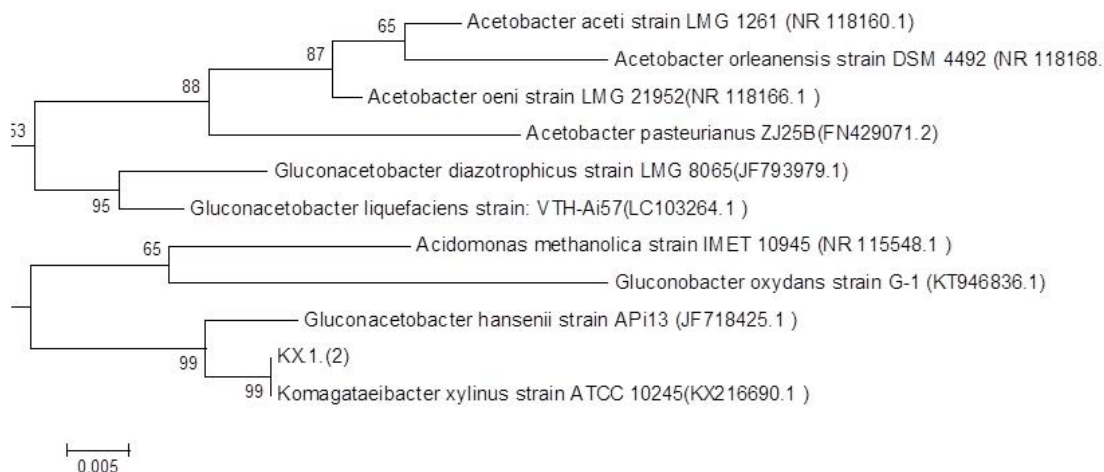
65
Acetobacter aceti strain LMG 1261 (NR 118160.1)
87
Acetobacter orleanensis strain DSM 4492 (NR 118168.
88
Acetobacter oeni strain LMG 21952(NR 118166.1 )
53
Acetobacter pasteurianus ZJ25B(FN429071.2)
Gluconacetobacter diazotrophicus strain LMG 8065(JF793979.1)
95
Gluconacetobacter liquefaciens strain: VTH-Ai57(LC103264.1 )
65
Acidomonas methanolica strain IMET 10945 (NR 115548.1 )
Gluconobacter oxydans strain G-1 (KT946836.1)
Gluconacetobacter hansenii strain APi13 (JF718425.1 )
99
KX.1.(2)
99
Komagataeibacter xylinus strain ATCC 10245(KX216690.1 )
0.005